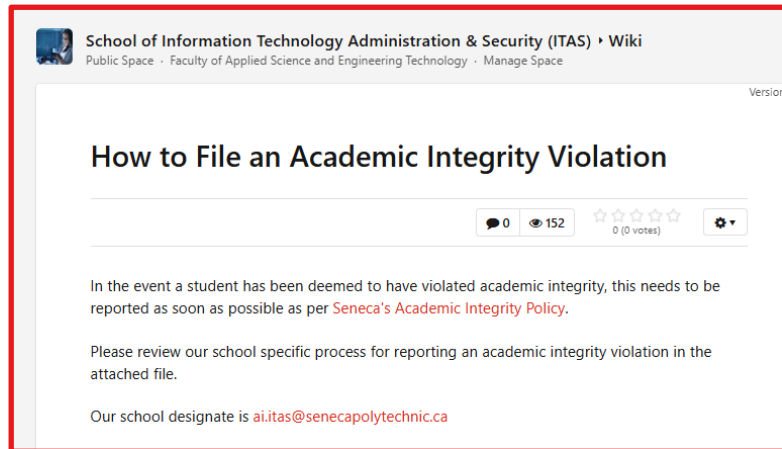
School of Information Technology Administration & Security (ITAS) ‣ Wiki
Public Space · Faculty of Applied Science and Engineering Technology · Manage Space

Versio

How to File an Academic Integrity Violation

0 152 0 (0 votes)

In the event a student has been deemed to have violated academic integrity, this needs to be reported as soon as possible as per Seneca's Academic Integrity Policy.

Please review our school specific process for reporting an academic integrity violation in the attached file.

Our school designate is ai.itas@senecapolytechnic.ca